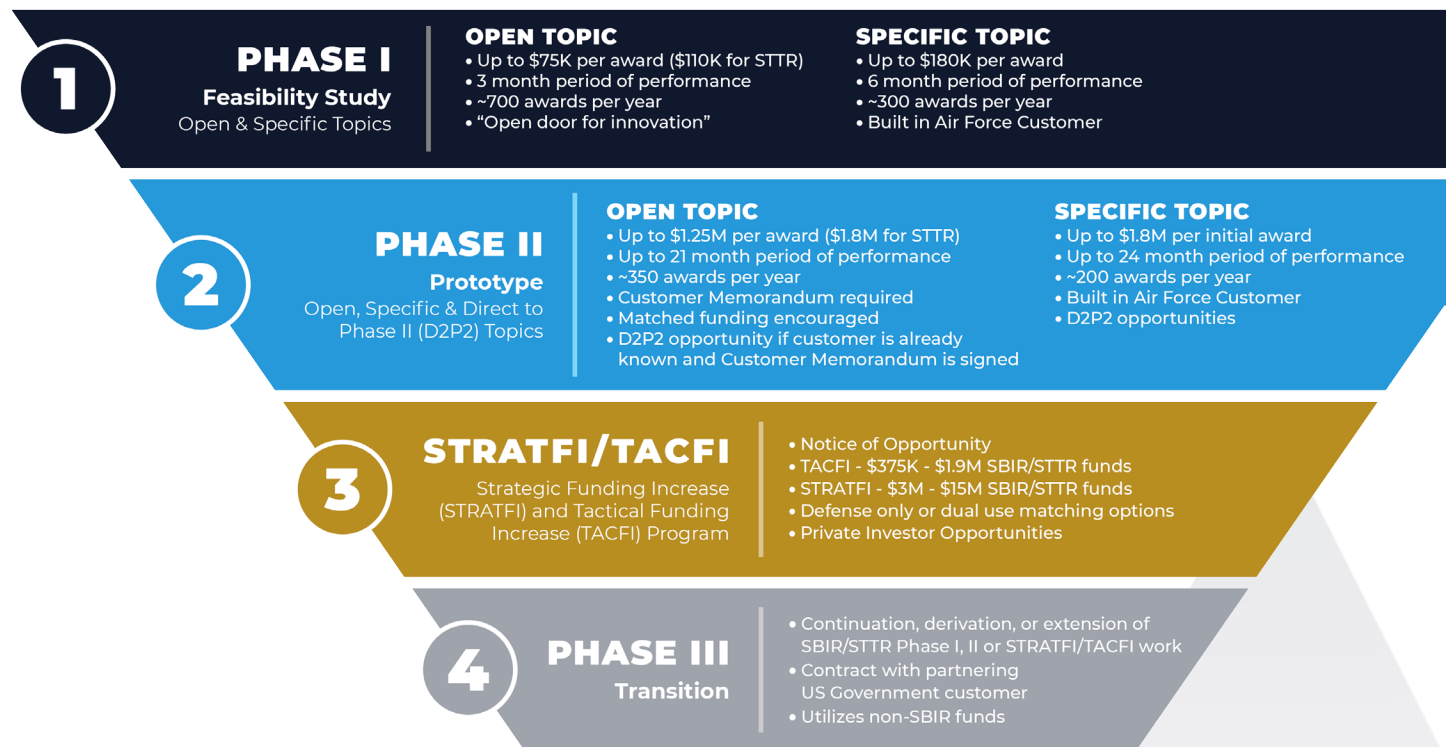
1

PHASE I
Feasibility Study
Open & Specific Topics

OPEN TOPIC
• Up to $75K per award ($110K for STTR)
• 3 month period of performance
• ~700 awards per year
• “Open door for innovation”

SPECIFIC TOPIC
• Up to $180K per award
• 6 month period of performance
• ~300 awards per year
• Built in Air Force Customer

2

PHASE II
Prototype
Open, Specific & Direct to Phase II (D2P2) Topics

OPEN TOPIC
• Up to $1.25M per award ($1.8M for STTR)
• Up to 21 month period of performance
• ~350 awards per year
• Customer Memorandum required
• Matched funding encouraged
• D2P2 opportunity if customer is already known and Customer Memorandum is signed

SPECIFIC TOPIC
• Up to $1.8M per initial award
• Up to 24 month period of performance
• ~200 awards per year
• Built in Air Force Customer
• D2P2 opportunities

3

STRATFI/TACFI
Strategic Funding Increase (STRATFI) and Tactical Funding Increase (TACFI) Program

• Notice of Opportunity
• TACFI - $375K - $1.9M SBIR/STTR funds
• STRATFI - $3M - $15M SBIR/STTR funds
• Defense only or dual use matching options
• Private Investor Opportunities

4

PHASE III
Transition

• Continuation, derivation, or extension of SBIR/STTR Phase I, II or STRATFI/TACFI work
• Contract with partnering US Government customer
• Utilizes non-SBIR funds